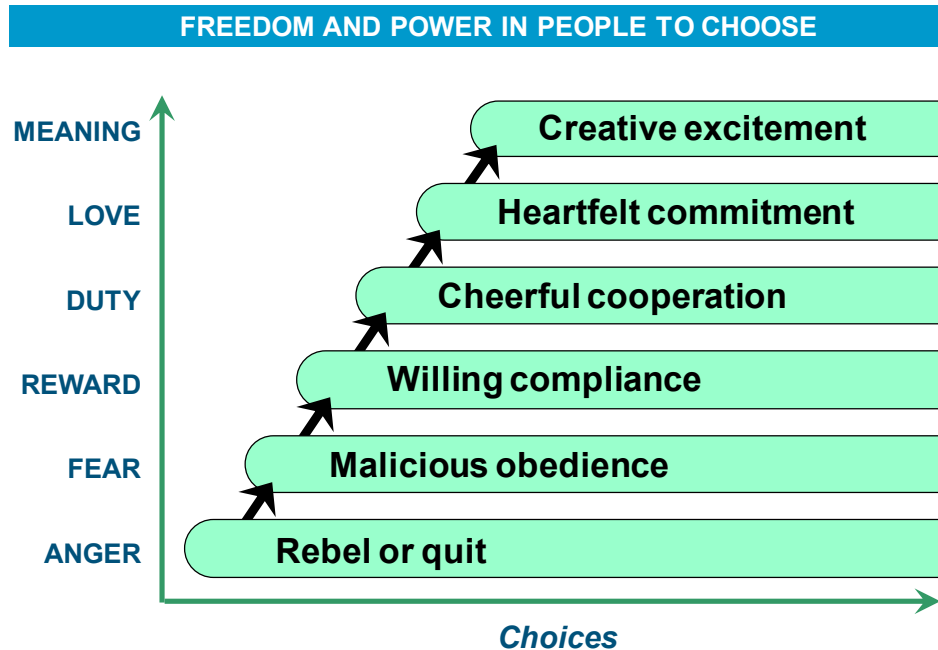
FREEDOM AND POWER IN PEOPLE TO CHOOSE

MEANING
Creative excitement

LOVE
Heartfelt commitment

DUTY
Cheerful cooperation

REWARD
Willing compliance

FEAR
Malicious obedience

ANGER
Rebel or quit

Choices